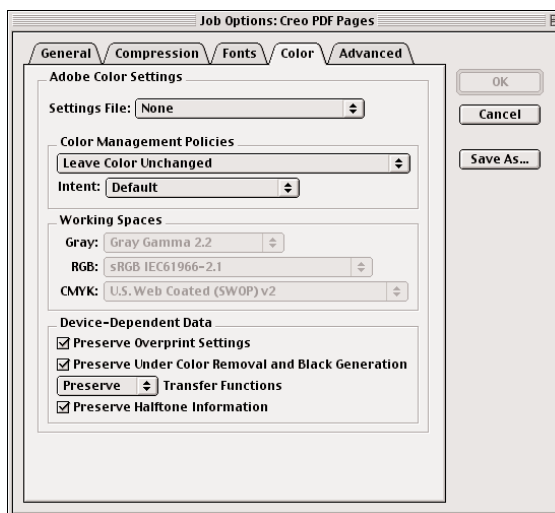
Job Options: Creo PDF Pages

General Compression Fonts Color Advanced

Adobe Color Settings

Settings File: None

Color Management Policies

Leave Color Unchanged

Intent: Default

Working Spaces

Gray: Gray Gamma 2.2

RGB: sRGB IEC61966-2.1

CMYK: U.S. Web Coated (SWOP) v2

Device-Dependent Data

☑ Preserve Overprint Settings

☑ Preserve Under Color Removal and Black Generation

Preserve Transfer Functions

☑ Preserve Halftone Information

OK

Cancel

Save As...